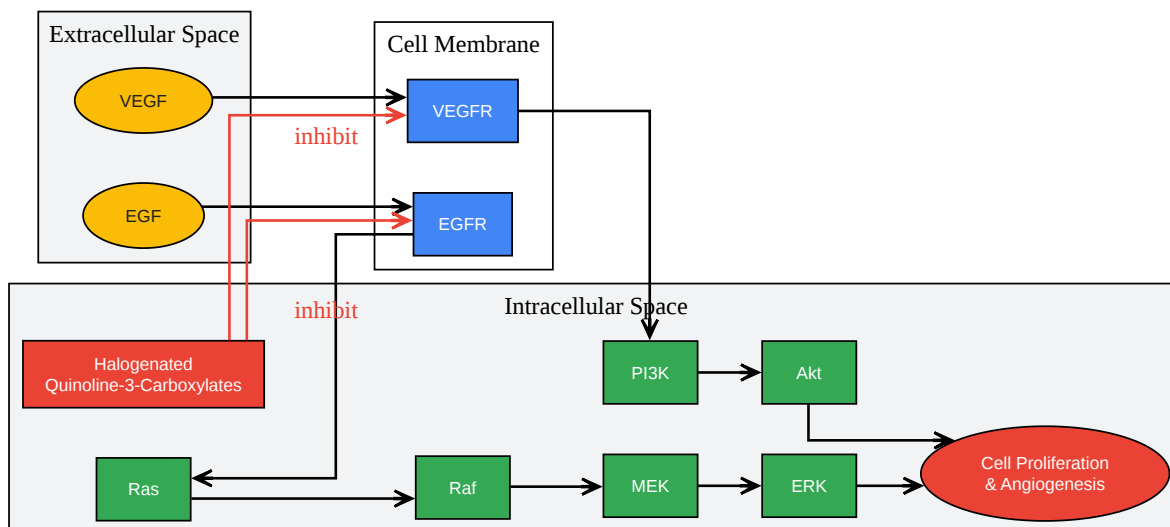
Extracellular Space

VEGF

EGF

Cell Membrane

VEGFR

EGFR

inhibit

inhibit

Intracellular Space

Halogenated Quinoline-3-Carboxylates

PI3K

Akt

Ras

Raf

MEK

ERK

Cell Proliferation & Angiogenesis